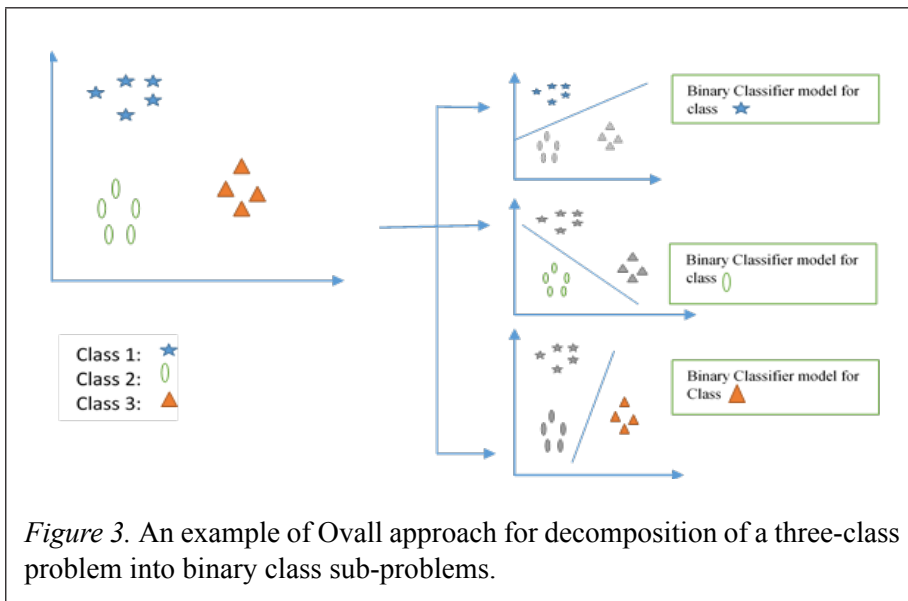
Binary Classifier model for class

Binary Classifier model for class

Binary Classifier model for Class

Class 1:
Class 2:
Class 3:

*Figure 3.* An example of Ovall approach for decomposition of a three-class problem into binary class sub-problems.